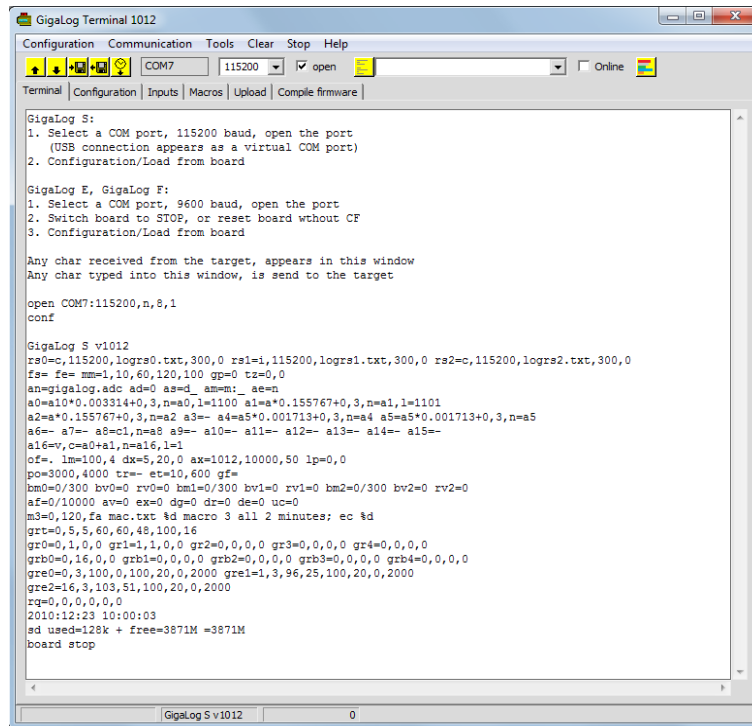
GigaLog Terminal 1012

Configuration Communication Tools Clear Stop Help

COM7 115200 open Online

Terminal | Configuration | Inputs | Macros | Upload | Compile firmware

GigaLog S:
1. Select a COM port, 115200 baud, open the port
(USB connection appears as a virtual COM port)
2. Configuration/Load from board

GigaLog E, GigaLog F:
1. Select a COM port, 9600 baud, open the port
2. Switch board to STOP, or reset board wthout CF
3. Configuration/Load from board

Any char received from the target, appears in this window
Any char typed into this window, is send to the target

open COM7:115200,n,8,1
conf

GigaLog S v1012
rs0=c,115200,logrs0.txt,300,0 rs1=i,115200,logrs1.txt,300,0 rs2=c,115200,logrs2.txt,300,0
fs= fe= mm=1,10,60,120,100 gp=0 tz=0,0
an=gigalog.adc ad=0 as=d_ am=m:_ ae=n
a0=a10*0.003314+0,3,n=a0,l=1100 a1=a*0.155767+0,3,n=a1,l=1101
a2=a*0.155767+0,3,n=a2 a3=- a4=a5*0.001713+0,3,n=a4 a5=a5*0.001713+0,3,n=a5
a6=- a7=- a8=c1,n=a8 a9=- a10=- a11=- a12=- a13=- a14=- a15=-
a16=v,c=a0+a1,n=a16,l=1
of=. lm=100,4 dx=5,20,0 ax=1012,10000,50 lp=0,0
po=3000,4000 tr=- et=10,600 gf=
bm0=0/300 bv0=0 rv0=0 bm1=0/300 bv1=0 rv1=0 bm2=0/300 bv2=0 rv2=0
af=0/10000 av=0 ex=0 dg=0 dr=0 de=0 uc=0
m3=0,120,fa mac.txt %d macro 3 all 2 minutes; ec %d
grt=0,5,5,60,60,48,100,16
gr0=0,1,0,0 gr1=1,1,0,0 gr2=0,0,0,0 gr3=0,0,0,0 gr4=0,0,0,0
grb0=0,16,0,0 grb1=0,0,0,0 grb2=0,0,0,0 grb3=0,0,0,0 grb4=0,0,0,0
gre0=0,3,100,0,100,20,0,2000 gre1=1,3,96,25,100,20,0,2000
gre2=16,3,103,51,100,20,0,2000
rq=0,0,0,0,0,0
2010:12:23 10:00:03
sd used=128k + free=3871M =3871M
board stop

GigaLog S v1012 0